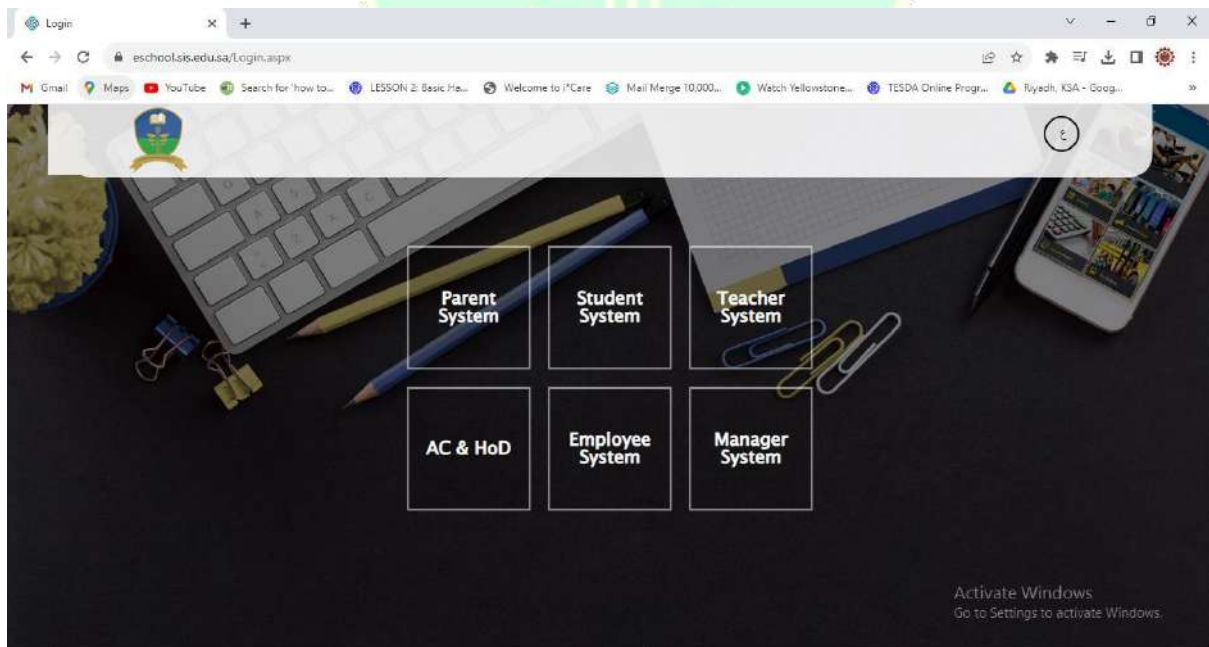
Login
eschool.sis.edu.sa/Login.aspx
Gmail Maps YouTube Search for 'how to... LESSON 2: Basic Ha... Welcome to i*Care Mail Merge 10,000... Watch Yellowstone... TESDA Online Progr... Riyadh, KSA - Goog...

ع

Parent System
Student System
Teacher System
AC & HoD
Employee System
Manager System

Activate Windows
Go to Settings to activate Windows.